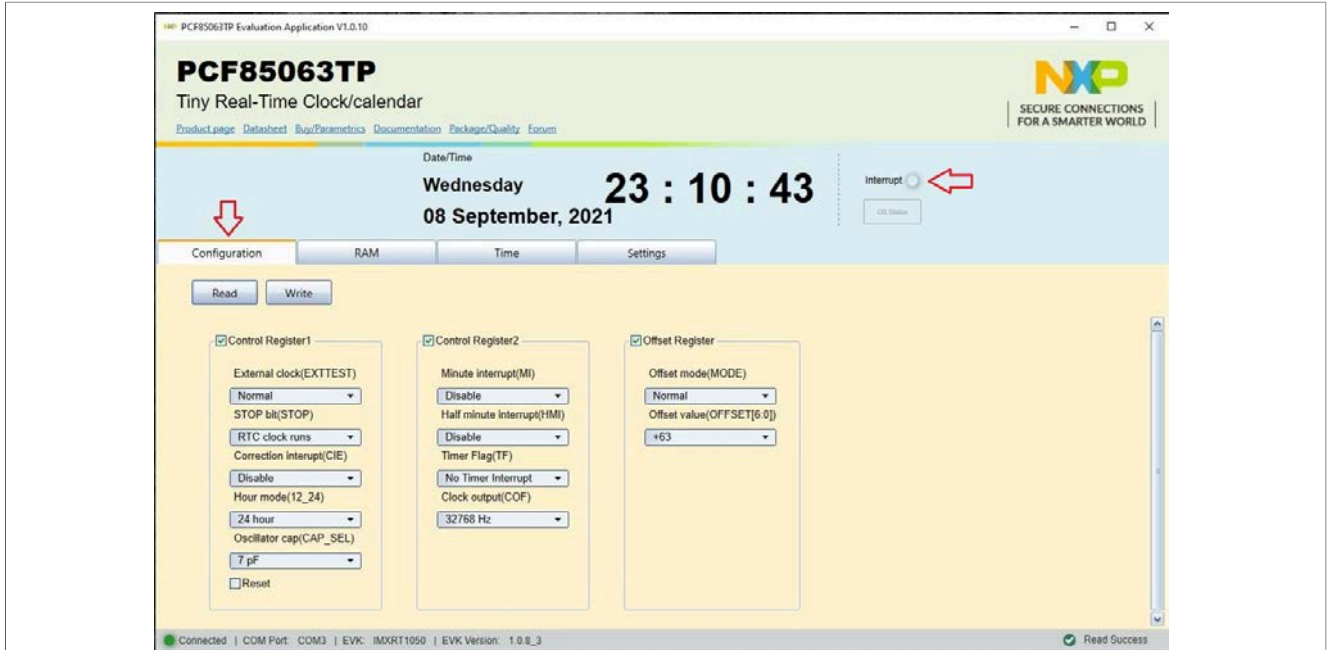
PCF85063TP Evaluation Application V1.0.10

PCF85063TP
Tiny Real-Time Clock/calendar
Product page Datasheet Buy/Parametrics Documentation Package/Quality Forum

SECURE CONNECTIONS FOR A SMARTER WORLD

Date/Time
Wednesday
08 September, 2021
23 : 10 : 43

Interrupt
OS Status

Configuration RAM Time Settings

Read Write

Control Register1
External clock(EXTTEST)
Normal
STOP bit(STOP)
RTC clock runs
Correction interupt(CIE)
Disable
Hour mode(12_24)
24 hour
Oscillator cap(CAP_SEL)
7 pF
Reset

Control Register2
Minute interrupt(MI)
Disable
Half minute interrupt(HMI)
Disable
Timer Flag(TF)
No Timer Interrupt
Clock output(COF)
32768 Hz

Offset Register
Offset mode(MODE)
Normal
Offset value(OFFSET[6:0])
+63

Connected | COM Port: COM3 | EVK: IMXRT1050 | EVK Version: 1.0.8_3
Read Success